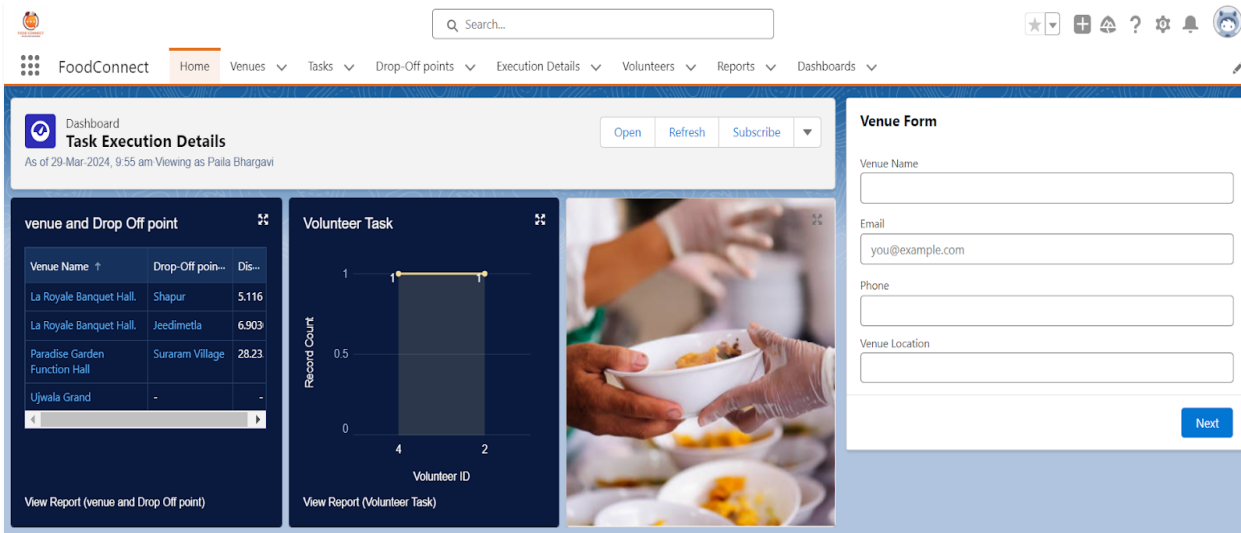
Search...

FoodConnect Home Venues Tasks Drop-Off points Execution Details Volunteers Reports Dashboards

Dashboard
Task Execution Details
As of 29-Mar-2024, 9:55 am·Viewing as Paila Bhargavi

Open Refresh Subscribe

venue and Drop Off point

| Venue Name ↑ | Drop-Off poin... | Dis... |
|---|---|---|
| La Royale Banquet Hall. | Shapur | 5.116 |
| La Royale Banquet Hall. | Jeedimetla | 6.903 |
| Paradise Garden Function Hall | Suraram Village | 28.23 |
| Ujwala Grand | - | - |

View Report (venue and Drop Off point)

Volunteer Task

1 1
1
0.5
0
Record Count
4 2
Volunteer ID

View Report (Volunteer Task)

Venue Form

Venue Name

Email
you@example.com

Phone

Venue Location

Next